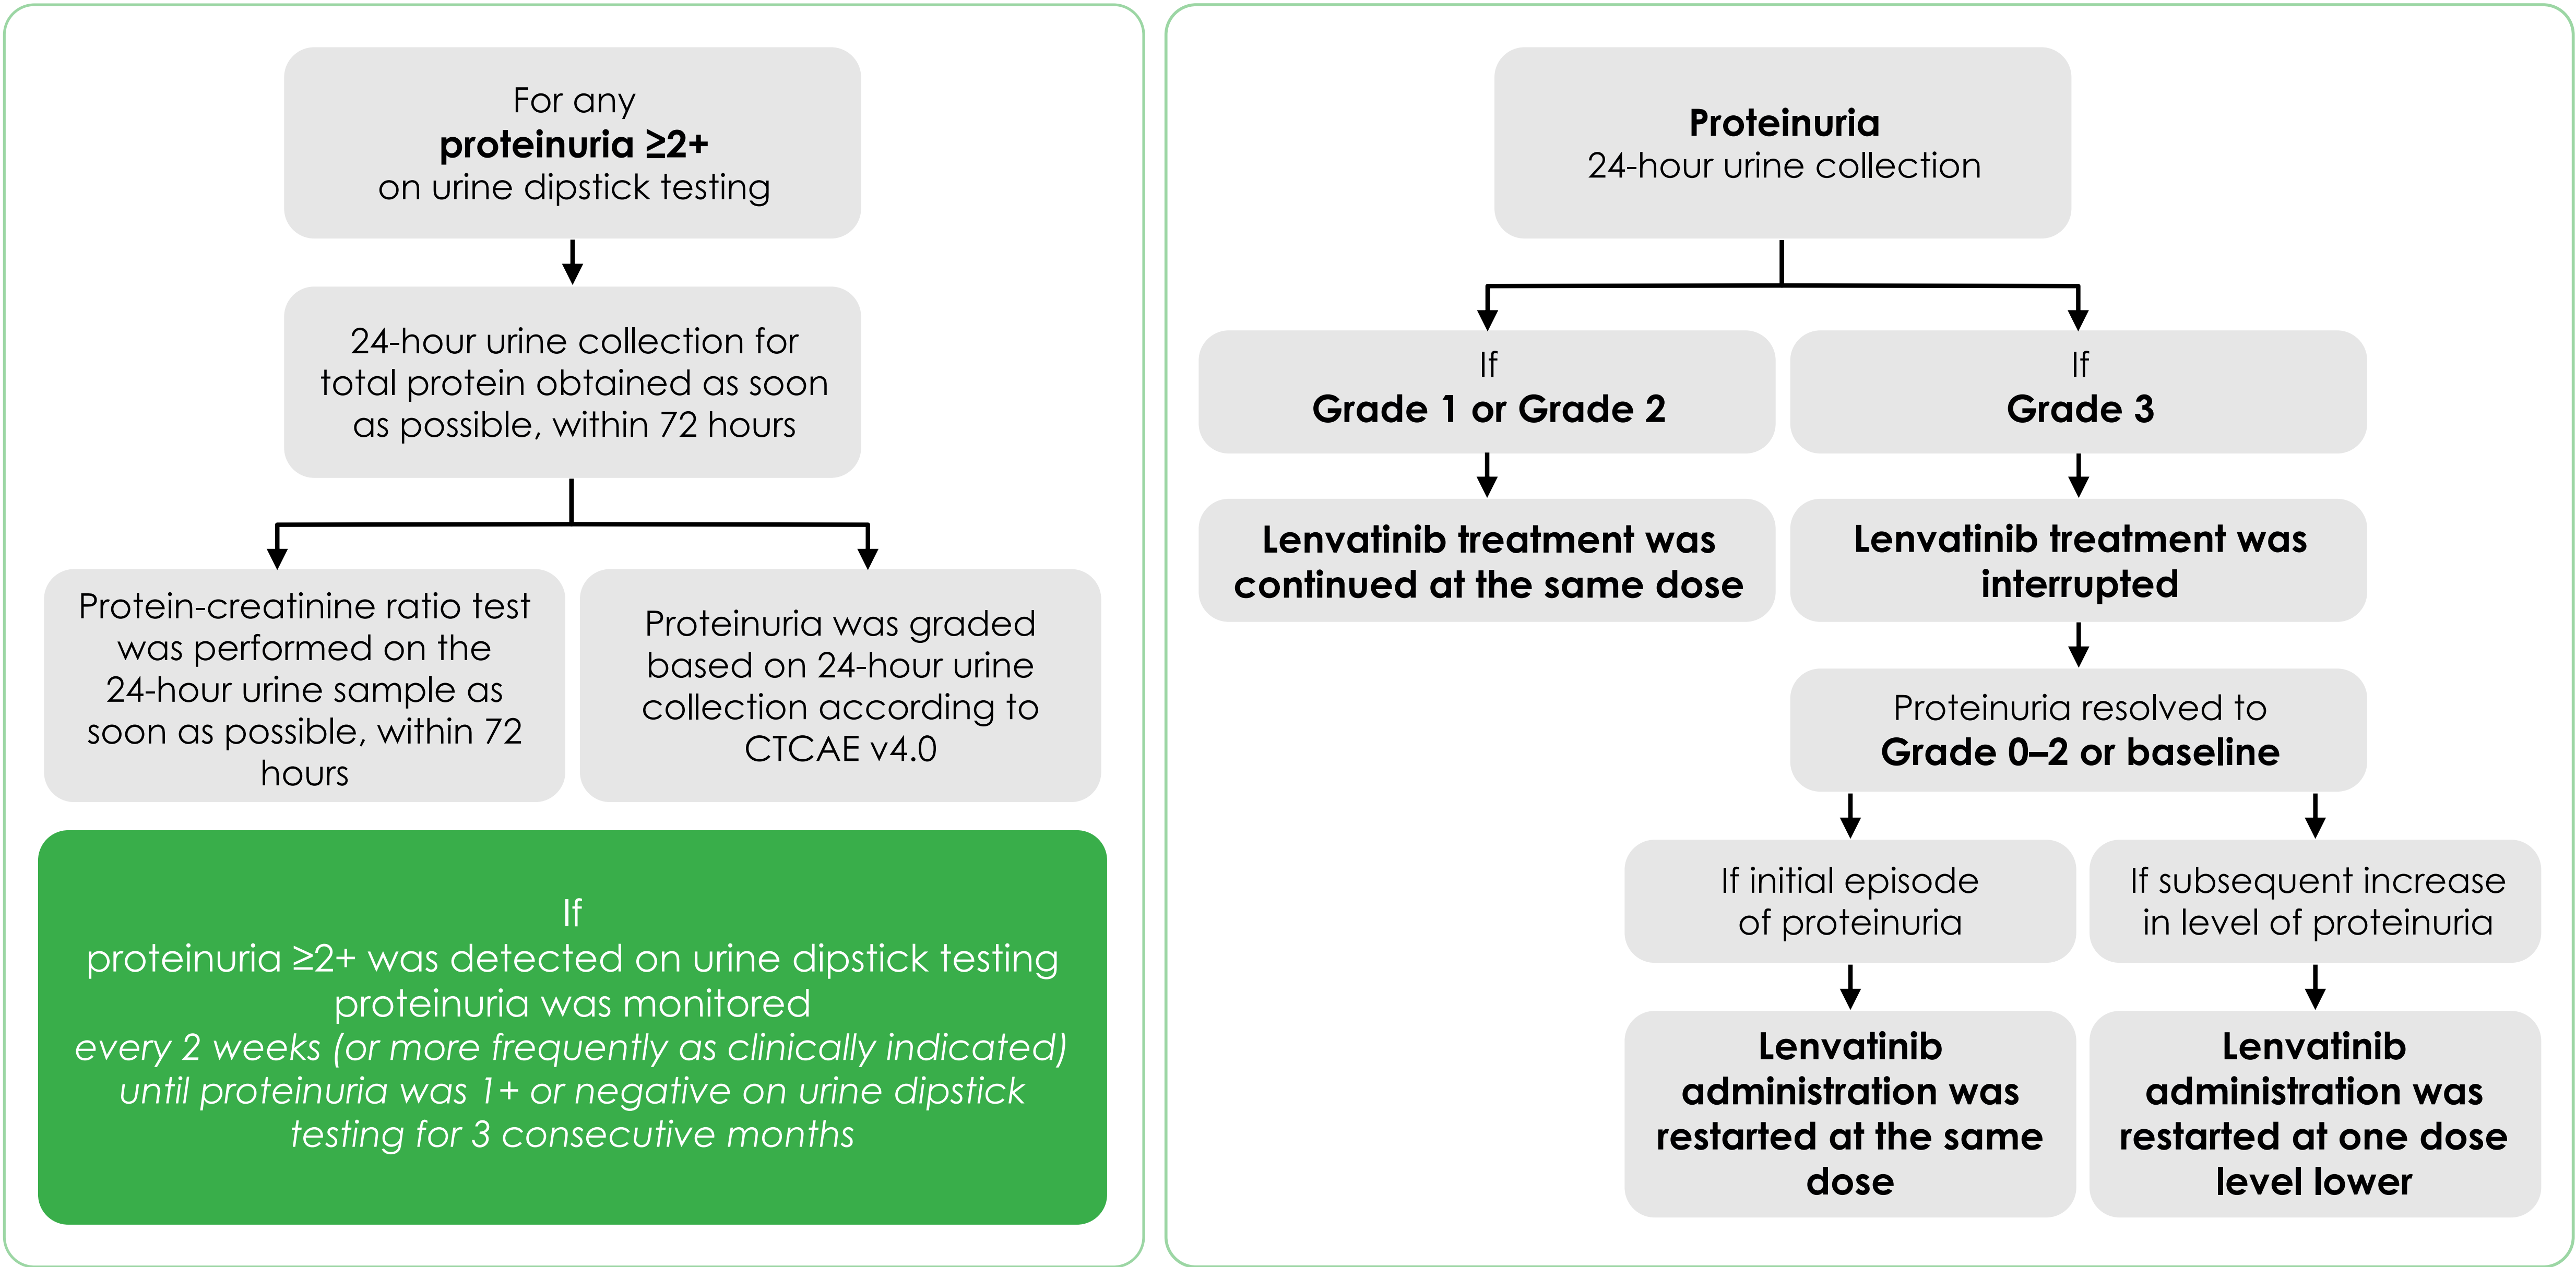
For any
proteinuria ≥2+
on urine dipstick testing

24-hour urine collection for total protein obtained as soon as possible, within 72 hours

Protein-creatinine ratio test was performed on the 24-hour urine sample as soon as possible, within 72 hours

Proteinuria was graded based on 24-hour urine collection according to CTCAE v4.0

If
proteinuria ≥2+ was detected on urine dipstick testing
proteinuria was monitored
every 2 weeks (or more frequently as clinically indicated)
until proteinuria was 1+ or negative on urine dipstick testing for 3 consecutive months

Proteinuria
24-hour urine collection

If
Grade 1 or Grade 2

If
Grade 3

Lenvatinib treatment was continued at the same dose

Lenvatinib treatment was interrupted

Proteinuria resolved to
Grade 0–2 or baseline

If initial episode of proteinuria

If subsequent increase in level of proteinuria

Lenvatinib administration was restarted at the same dose

Lenvatinib administration was restarted at one dose level lower